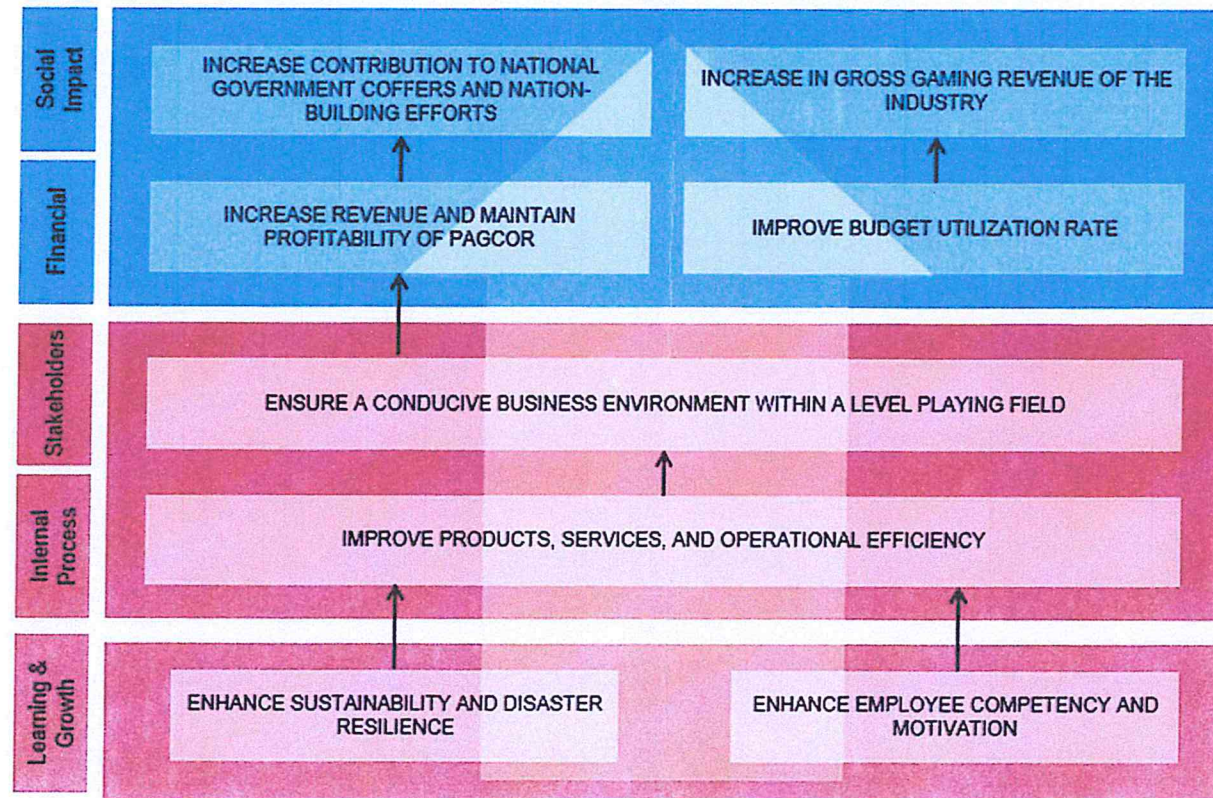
Social Impact

INCREASE CONTRIBUTION TO NATIONAL GOVERNMENT COFFERS AND NATION-BUILDING EFFORTS

INCREASE IN GROSS GAMING REVENUE OF THE INDUSTRY

Financial

INCREASE REVENUE AND MAINTAIN PROFITABILITY OF PAGCOR

IMPROVE BUDGET UTILIZATION RATE

Stakeholders

ENSURE A CONDUCIVE BUSINESS ENVIRONMENT WITHIN A LEVEL PLAYING FIELD

Internal Process

IMPROVE PRODUCTS, SERVICES, AND OPERATIONAL EFFICIENCY

Learning & Growth

ENHANCE SUSTAINABILITY AND DISASTER RESILIENCE

ENHANCE EMPLOYEE COMPETENCY AND MOTIVATION